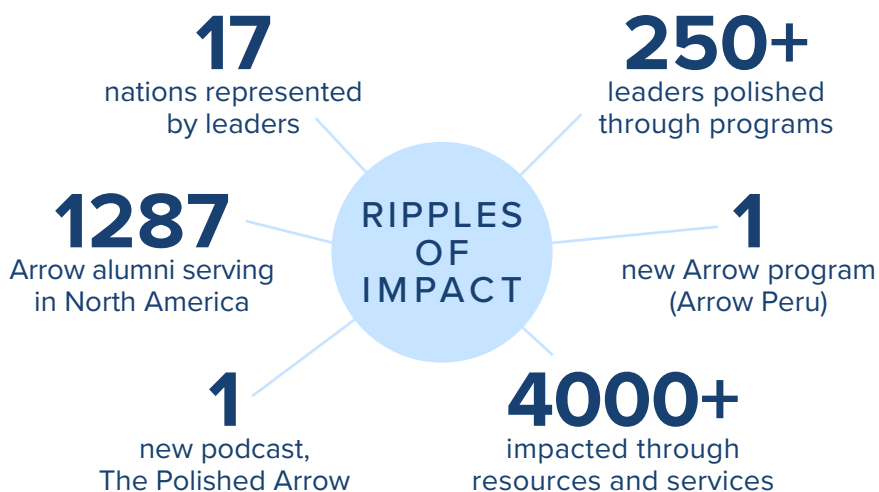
17
nations represented by leaders

250+
leaders polished through programs

RIPPLES OF IMPACT

1287
Arrow alumni serving in North America

1
new Arrow program (Arrow Peru)

1
new podcast, The Polished Arrow

4000+
impacted through resources and services